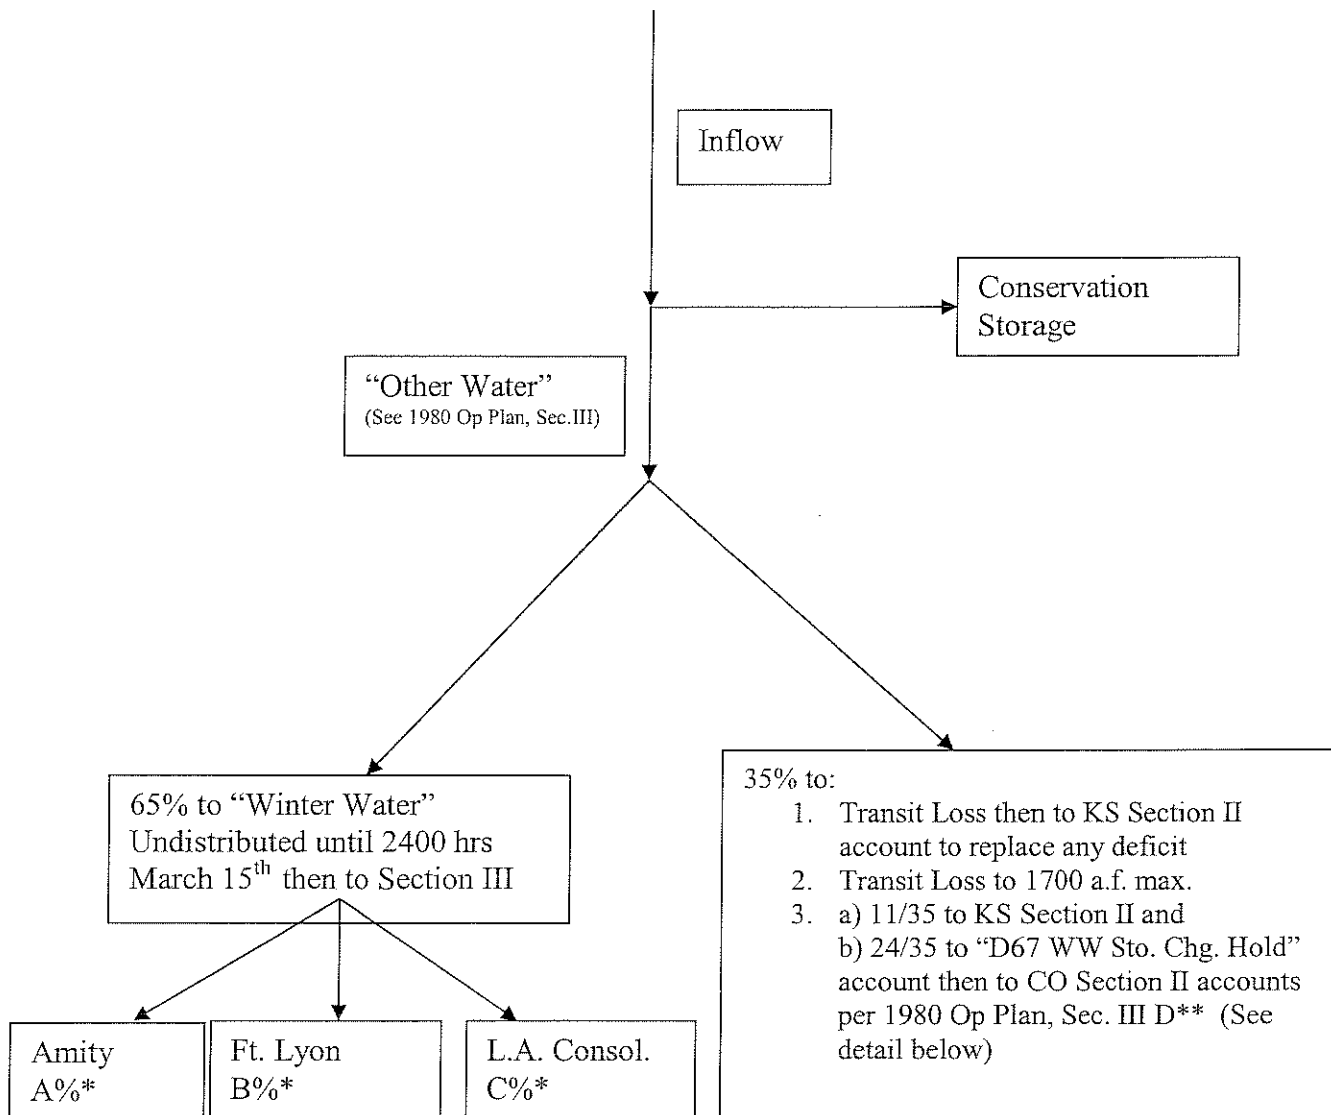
Inflow

Conservation Storage

"Other Water"
(See 1980 Op Plan, Sec.III)

65% to "Winter Water" Undistributed until 2400 hrs March 15$^{th}$ then to Section III

35% to:
1. Transit Loss then to KS Section II account to replace any deficit
2. Transit Loss to 1700 a.f. max.
3. a) 11/35 to KS Section II and
b) 24/35 to "D67 WW Sto. Chg. Hold" account then to CO Section II accounts per 1980 Op Plan, Sec. III D** (See detail below)

Amity
A%*

Ft. Lyon
B%*

L.A. Consol.
C%*